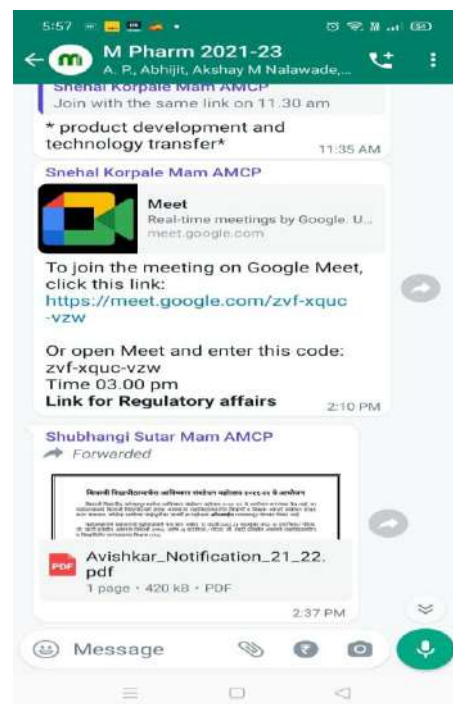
5:57

M Pharm 2021-23
A. P., Abhijit, Akshay M Nalawade,...

Snehal Korpale Mam AMCP
Join with the same link on 11.30 am

* product development and technology transfer*
11:35 AM

Snehal Korpale Mam AMCP

Meet
Real-time meetings by Google. U...
meet.google.com

To join the meeting on Google Meet, click this link:
https://meet.google.com/zvf-xquc-vzw

Or open Meet and enter this code:
zvf-xquc-vzw
Time 03.00 pm
**Link for Regulatory affairs**
2:10 PM

Shubhangi Sutar Mam AMCP
Forwarded

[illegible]

PDF
Avishkar_Notification_21_22.pdf
1 page • 420 kB • PDF
2:37 PM

Message